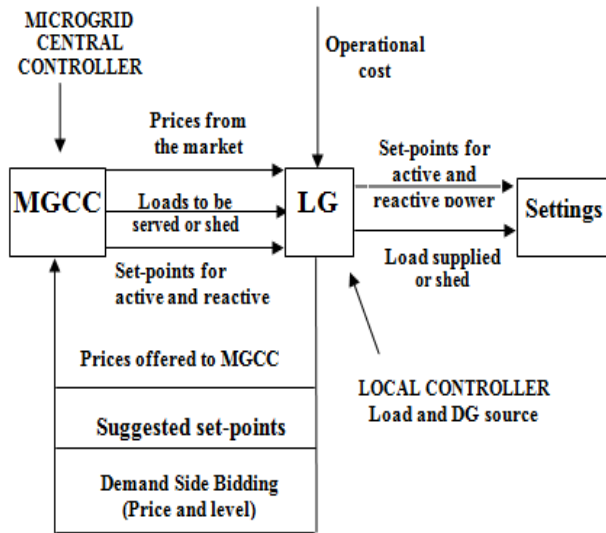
MICROGRID CENTRAL CONTROLLER

Operational cost

Prices from the market

MGCC

Loads to be served or shed

LG

Set-points for active and reactive power

Settings

Set-points for active and reactive

Load supplied or shed

Prices offered to MGCC

LOCAL CONTROLLER Load and DG source

Suggested set-points

Demand Side Bidding (Price and level)